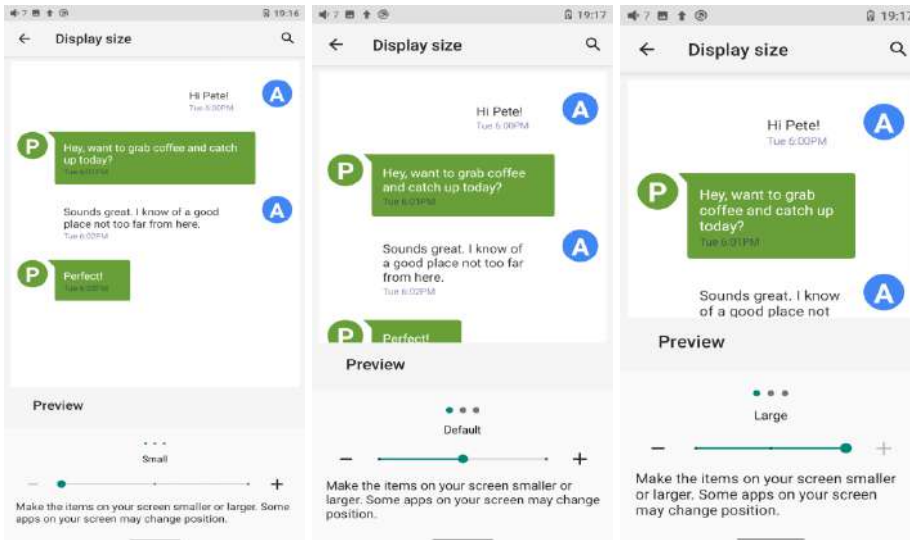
19:16

Display size

Hi Pete!
Tue 6:00PM

A

P

Hey, want to grab coffee and catch up today?
Tue 6:01PM

Sounds great. I know of a good place not too far from here.
Tue 6:02PM

A

P

Perfect!
Tue 6:03PM

Preview

Small

–

+

Make the items on your screen smaller or larger. Some apps on your screen may change position.

19:17

Display size

Hi Pete!
Tue 6:00PM

A

P

Hey, want to grab coffee and catch up today?
Tue 6:01PM

Sounds great. I know of a good place not too far from here.
Tue 6:02PM

A

P

Perfect!

Preview

Default

–

+

Make the items on your screen smaller or larger. Some apps on your screen may change position.

19:17

Display size

Hi Pete!
Tue 6:00PM

A

P

Hey, want to grab coffee and catch up today?
Tue 6:01PM

Sounds great. I know of a good place not

A

Preview

Large

–

+

Make the items on your screen smaller or larger. Some apps on your screen may change position.